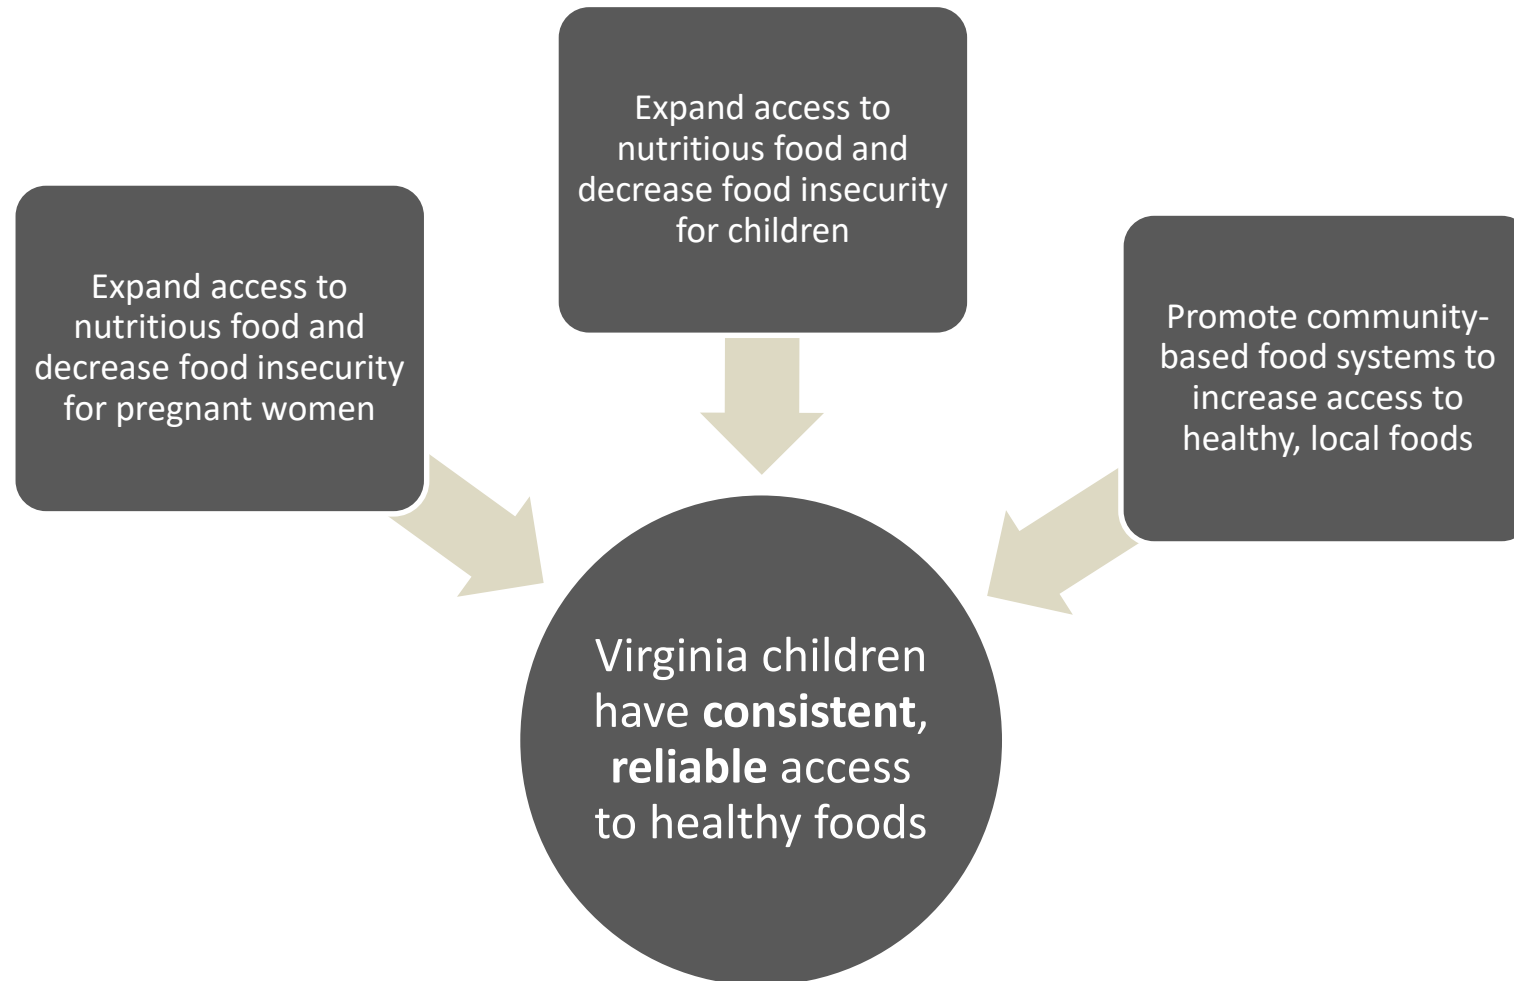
Expand access to nutritious food and decrease food insecurity for pregnant women

Expand access to nutritious food and decrease food insecurity for children

Promote community-based food systems to increase access to healthy, local foods

Virginia children have **consistent**, **reliable** access to healthy foods